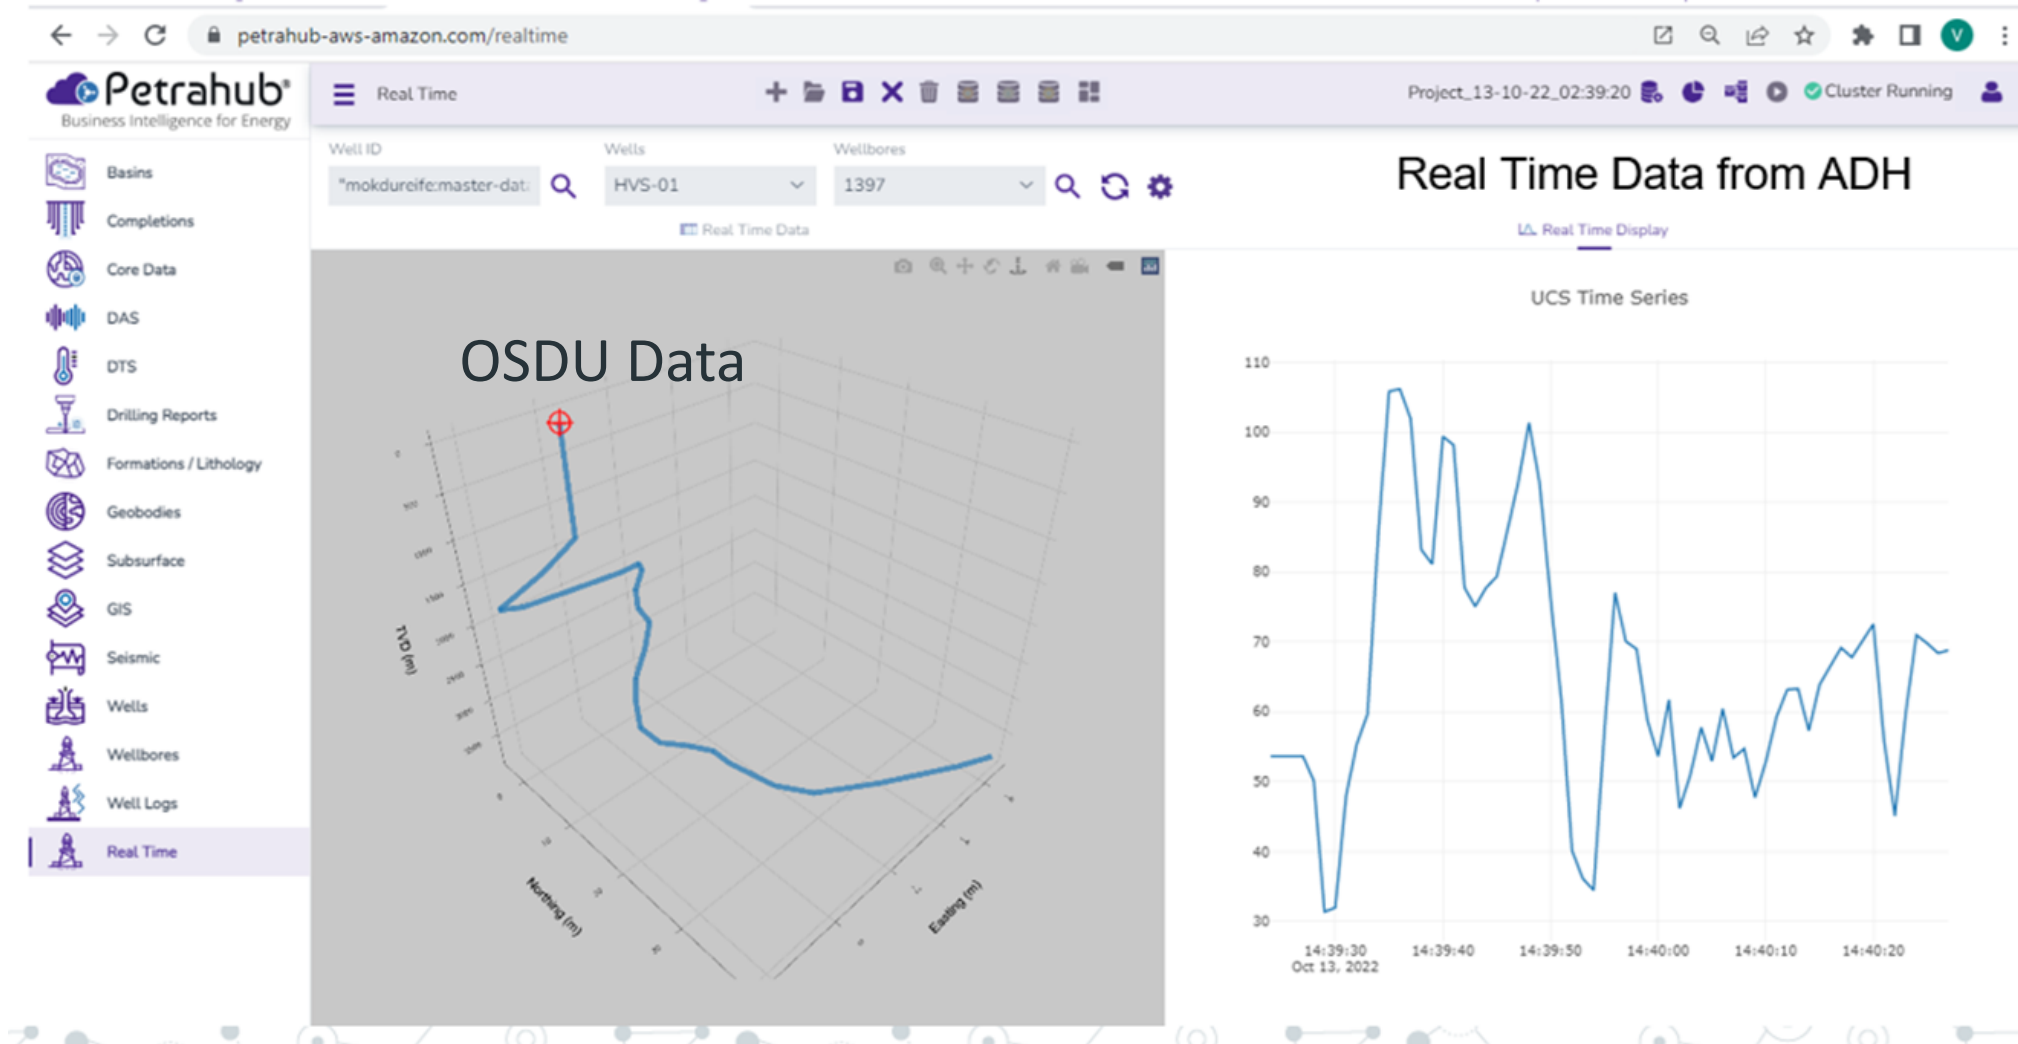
petrahub-aws-amazon.com/realtime

Petrahub
Business Intelligence for Energy

Real Time

Project_13-10-22_02:39:20

Cluster Running

Basins
Completions
Core Data
DAS
DTS
Drilling Reports
Formations / Lithology
Geobodies
Subsurface
GIS
Seismic
Wells
Wellbores
Well Logs
Real Time

Well ID
"mokdureife:master-dat
Wells
HVS-01
Wellbores
1397

Real Time Data

Real Time Data from ADH

Real Time Display

OSDU Data

TVD (m)
Northing (m)
Easting (m)

UCS Time Series

110
100
90
80
70
60
50
40
30

14:39:30
Oct 13, 2022
14:39:40
14:39:50
14:40:00
14:40:10
14:40:20